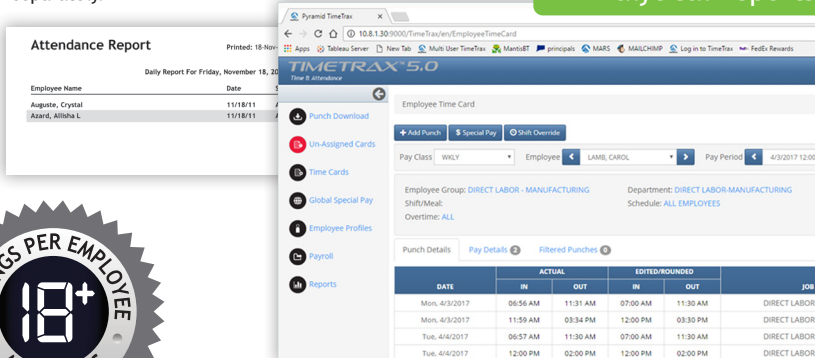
Attendance Report
Printed: 18-Nov-
Daily Report For Friday, November 18, 20

| Employee Name | Date | |
|---|---|---|
| Auguste, Crystal | 11/18/11 | A |
| Azard, Allisha L | 11/18/11 | A |

GS PER EMPLOYEE
18+

Pyramid TimeTrax ×
10.8.1.30:9000/TimeTrax/en/EmployeeTimeCard
Apps Tableau Server New Tab Multi User TimeTrax MantisBT principals MARS MAILCHIMP Log in to TimeTrax FedEx Rewards

TIMETRAX 5.0
Time & Attendance

Punch Download
Un-Assigned Cards
Time Cards
Global Special Pay
Employee Profiles
Payroll
Reports

Employee Time Card
+ Add Punch  $ Special Pay  Shift Override
Pay Class WKLY  Employee LAMB, CAROL  Pay Period 4/3/2017 12:00

Employee Group: DIRECT LABOR - MANUFACTURING
Shift/Meal:
Overtime: ALL
Department: DIRECT LABOR-MANUFACTURING
Schedule: ALL EMPLOYEES

Punch Details  Pay Details 2  Filtered Punches 0

| DATE | ACTUAL IN | ACTUAL OUT | EDITED/ROUNDED IN | EDITED/ROUNDED OUT | JOB |
|---|---|---|---|---|---|
| Mon, 4/3/2017 | 06:56 AM | 11:31 AM | 07:00 AM | 11:30 AM | DIRECT LABOR |
| Mon, 4/3/2017 | 11:59 AM | 03:34 PM | 12:00 PM | 03:30 PM | DIRECT LABOR |
| Tue, 4/4/2017 | 07:01 AM | 11:30 AM | 07:00 AM | 11:30 AM | DIRECT LABOR |
| Tue, 4/4/2017 | 12:00 PM | 02:00 PM | 12:00 PM | 02:00 PM | DIRECT LABOR |